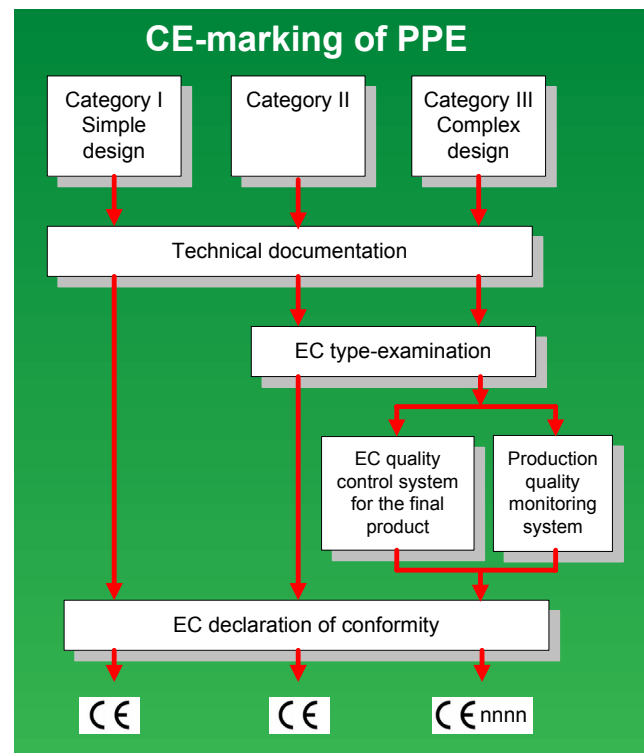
CE-marking of PPE

Category I Simple design

Category II

Category III Complex design

Technical documentation

EC type-examination

EC quality control system for the final product

Production quality monitoring system

EC declaration of conformity

CE

CE

CE nnnn